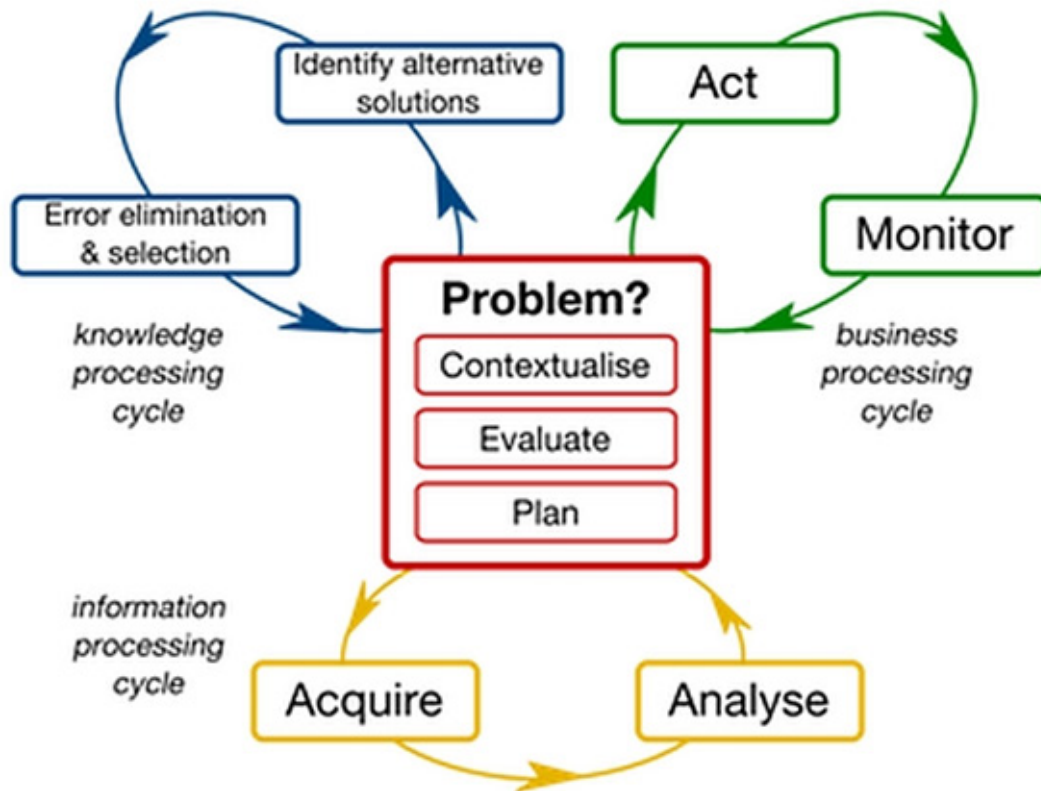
Identify alternative solutions

Act

Error elimination & selection

Monitor

Problem?

Contextualise

Evaluate

Plan

knowledge processing cycle

business processing cycle

information processing cycle

Acquire

Analyse